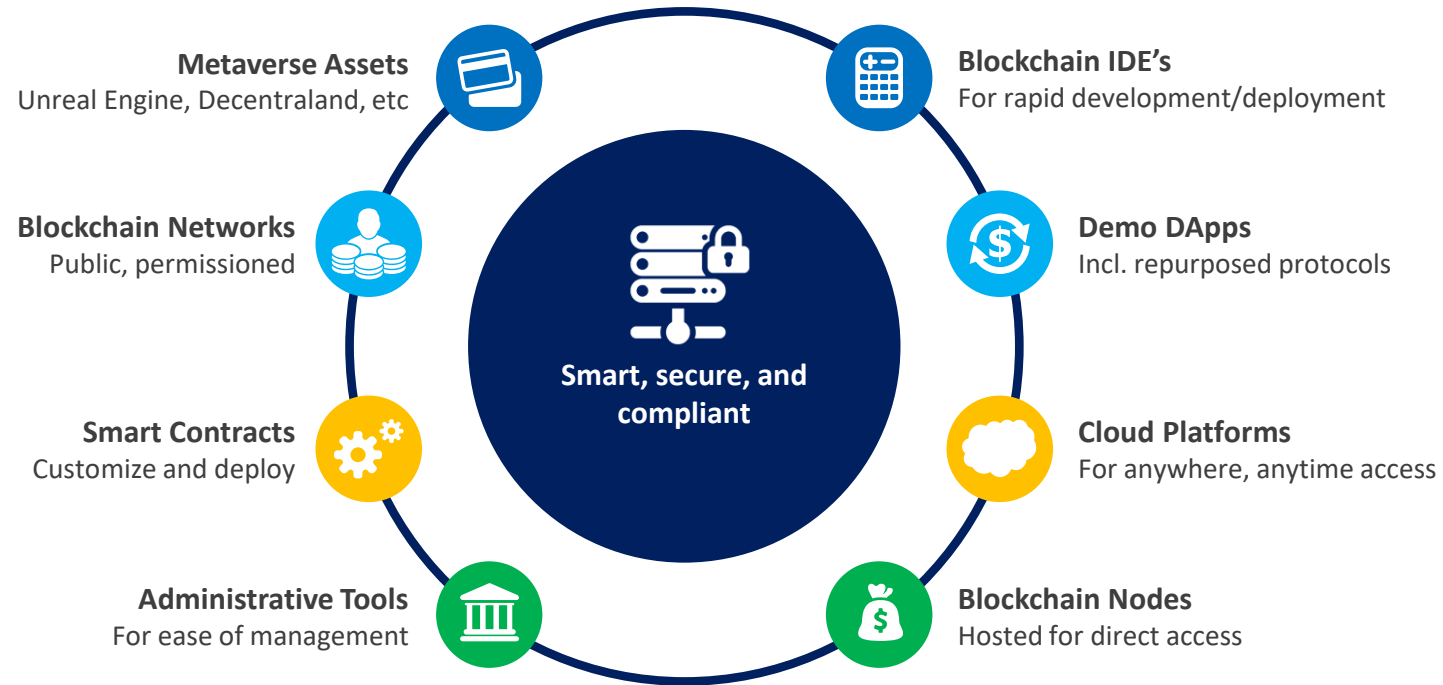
Metaverse Assets
Unreal Engine, Decentraland, etc

Blockchain Networks
Public, permissioned

Smart Contracts
Customize and deploy

Administrative Tools
For ease of management

Smart, secure, and compliant

Blockchain IDE's
For rapid development/deployment

Demo DApps
Incl. repurposed protocols

Cloud Platforms
For anywhere, anytime access

Blockchain Nodes
Hosted for direct access